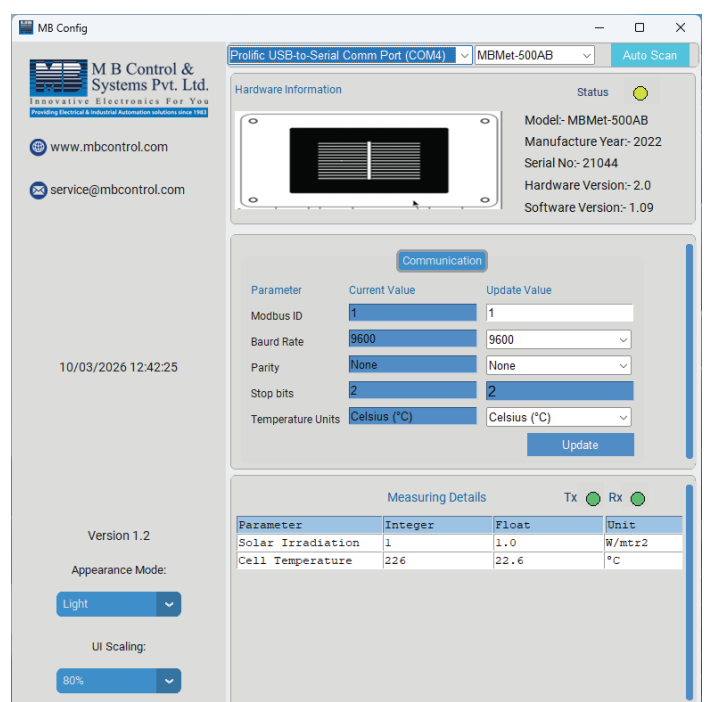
MB Config

M B Control & Systems Pvt. Ltd.
Innovative Electronics For You
Providing Electrical & Industrial Automation solutions since 1983

www.mbcontrol.com

service@mbcontrol.com

10/03/2026 12:42:25

Version 1.2

Appearance Mode:

Light

UI Scaling:

80%

Prolific USB-to-Serial Comm Port (COM4)
MBMet-500AB
Auto Scan

Hardware Information

Status

Model:- MBMet-500AB
Manufacture Year:- 2022
Serial No:- 21044
Hardware Version:- 2.0
Software Version:- 1.09

Communication

| Parameter | Current Value | Update Value |
|---|---|---|
| Modbus ID | 1 | 1 |
| Baurd Rate | 9600 | 9600 |
| Parity | None | None |
| Stop bits | 2 | 2 |
| Temperature Units | Celsius (°C) | Celsius (°C) |

Update

Measuring Details

Tx Rx

| Parameter | Integer | Float | Unit |
|---|---|---|---|
| Solar Irradiation | 1 | 1.0 | W/mtr2 |
| Cell Temperature | 226 | 22.6 | °C |